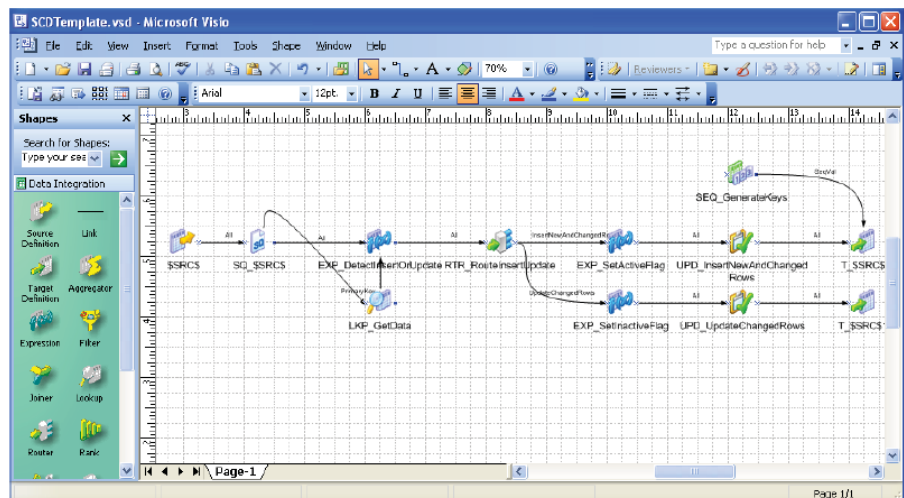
SCDTemplate.vsd - Microsoft Visio

File Edit View Insert Format Tools Shape Window Help

Type a question for help

70%

Reviewers

Arial 12pt. B I U

Shapes

Search for Shapes:

Type your sea

Data Integration

Source Definition

Link

Target Definition

Aggregator

Expression

Filter

Joiner

Lookup

Router

Rank

SEQ_GenerateKeys

NextVal

All

All

All

InsertNewAndChangedR

All

All

$SRC$

SQ_$SRC$

EXP_DetectInsertOrUpdate

RTR_RouteInsertUpdate

EXP_SetActiveFlag

UPD_InsertNewAndChanged Rows

T_$SRC$

PrimaryKey

UpdateChangedRows

All

All

LKP_GetData

EXP_SetInactiveFlag

UPD_UpdateChangedRows

T_$SRC$

Page-1

Page 1/1